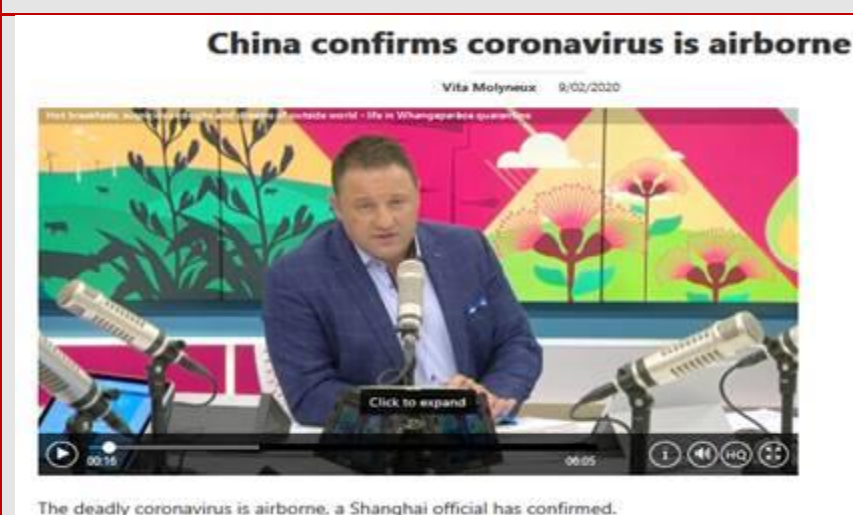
China confirms coronavirus is airborne

Vita Molyneux 9/02/2020

Hot breakfasts, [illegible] outside world - life in Whangaparāoa quarantine

Click to expand

00:15

06:05

HQ

The deadly coronavirus is airborne, a Shanghai official has confirmed.